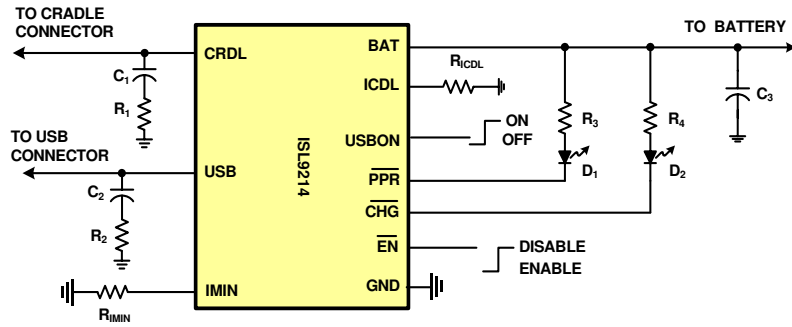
TO CRADLE CONNECTOR

TO USB CONNECTOR

TO BATTERY

$C_1$

$R_1$

$C_2$

$R_2$

$R_{IMIN}$

CRDL

USB

IMIN

BAT

ICDL

USBON

$\overline{PPR}$

$\overline{CHG}$

$\overline{EN}$

GND

ISL9214

$R_{ICDL}$

ON

OFF

$R_3$

$D_1$

$R_4$

$D_2$

$C_3$

DISABLE

ENABLE